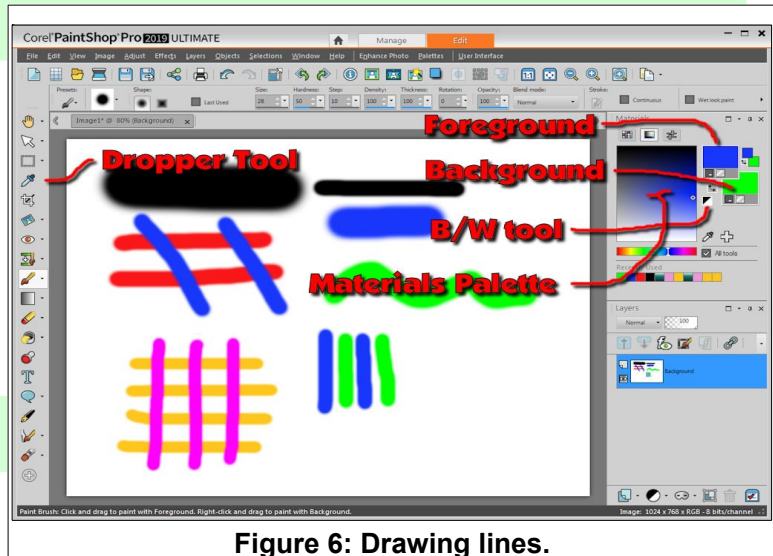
Corel PaintShop Pro 2019 ULTIMATE

Manage
Edit

File Edit View Image Adjust Effects Layers Objects Selections Window Help Enhance Photo Palettes User Interface

Presets: Shape: Last Used Size: 28 Hardness: 50 Step: 10 Density: 100 Thickness: 100 Rotation: 0 Opacity: 100 Blend mode: Normal Stroke: Continuous Wet look paint

Image1* @ 80% (Background)

Dropper Tool

Foreground

Materials

Background

B/W tool

Materials Palette

All tools

Recently Used

Layers

Normal 100

Background

Paint Brush: Click and drag to paint with Foreground. Right-click and drag to paint with Background.

Image: 1024 x 768 x RGB - 8 bits/channel

Figure 6: Drawing lines.